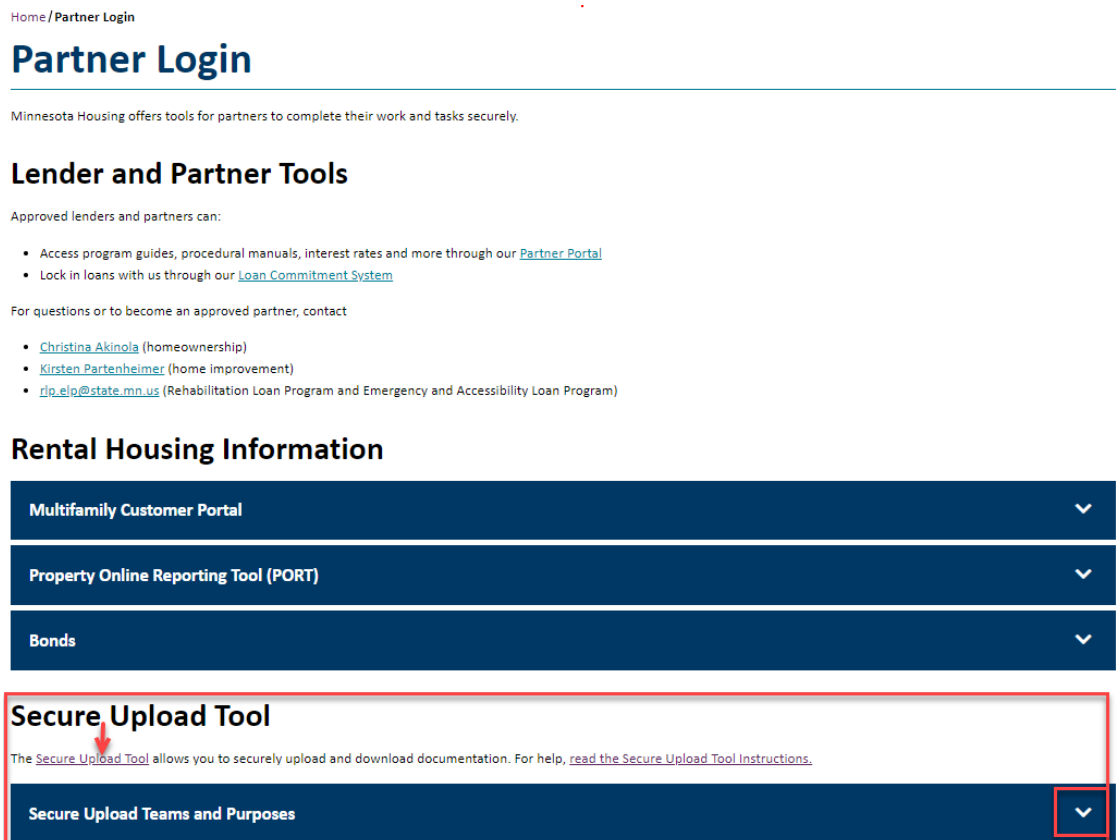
Home / Partner Login

# Partner Login

Minnesota Housing offers tools for partners to complete their work and tasks securely.

# Lender and Partner Tools

Approved lenders and partners can:

- Access program guides, procedural manuals, interest rates and more through our Partner Portal
- Lock in loans with us through our Loan Commitment System

For questions or to become an approved partner, contact

- Christina Akinola (homeownership)
- Kirsten Partenheimer (home improvement)
- rlp.elp@state.mn.us (Rehabilitation Loan Program and Emergency and Accessibility Loan Program)

# Rental Housing Information

Multifamily Customer Portal

Property Online Reporting Tool (PORT)

Bonds

# Secure Upload Tool

The Secure Upload Tool allows you to securely upload and download documentation. For help, read the Secure Upload Tool Instructions.

Secure Upload Teams and Purposes